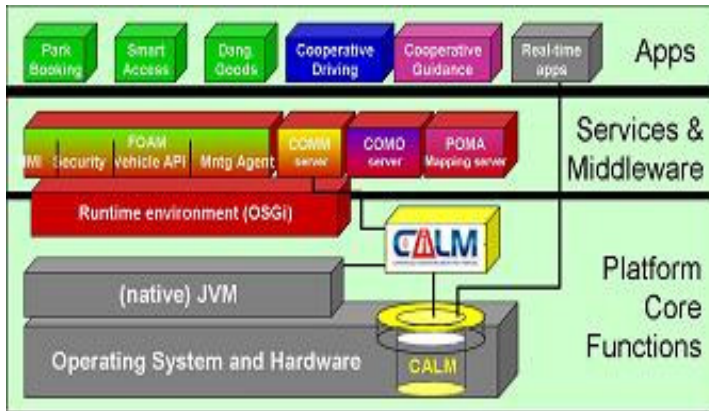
Park Booking

Smart Access

Dang Goods

Cooperative Driving

Cooperative Guidance

Real-time apps

Apps

FOAM

HMI

Security

Vehicle API

Mntg Agent

COMM server

COMO server

POMA Mapping server

Services & Middleware

Runtime environment (OSGi)

CALM

(native) JVM

Operating System and Hardware

CALM

Platform Core Functions